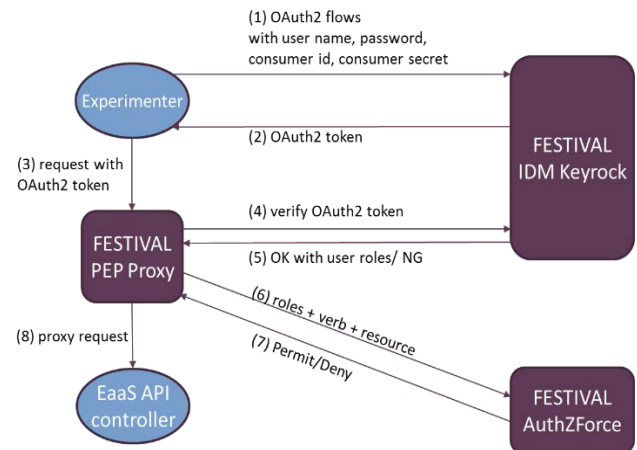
(1) OAuth2 flows with user name, password, consumer id, consumer secret

Experimenter

FESTIVAL IDM Keyrock

(2) OAuth2 token

(3) request with OAuth2 token

(4) verify OAuth2 token

FESTIVAL PEP Proxy

(5) OK with user roles/ NG

(6) roles + verb + resource

(7) Permit/Deny

(8) proxy request

EaaS API controller

FESTIVAL AuthZForce